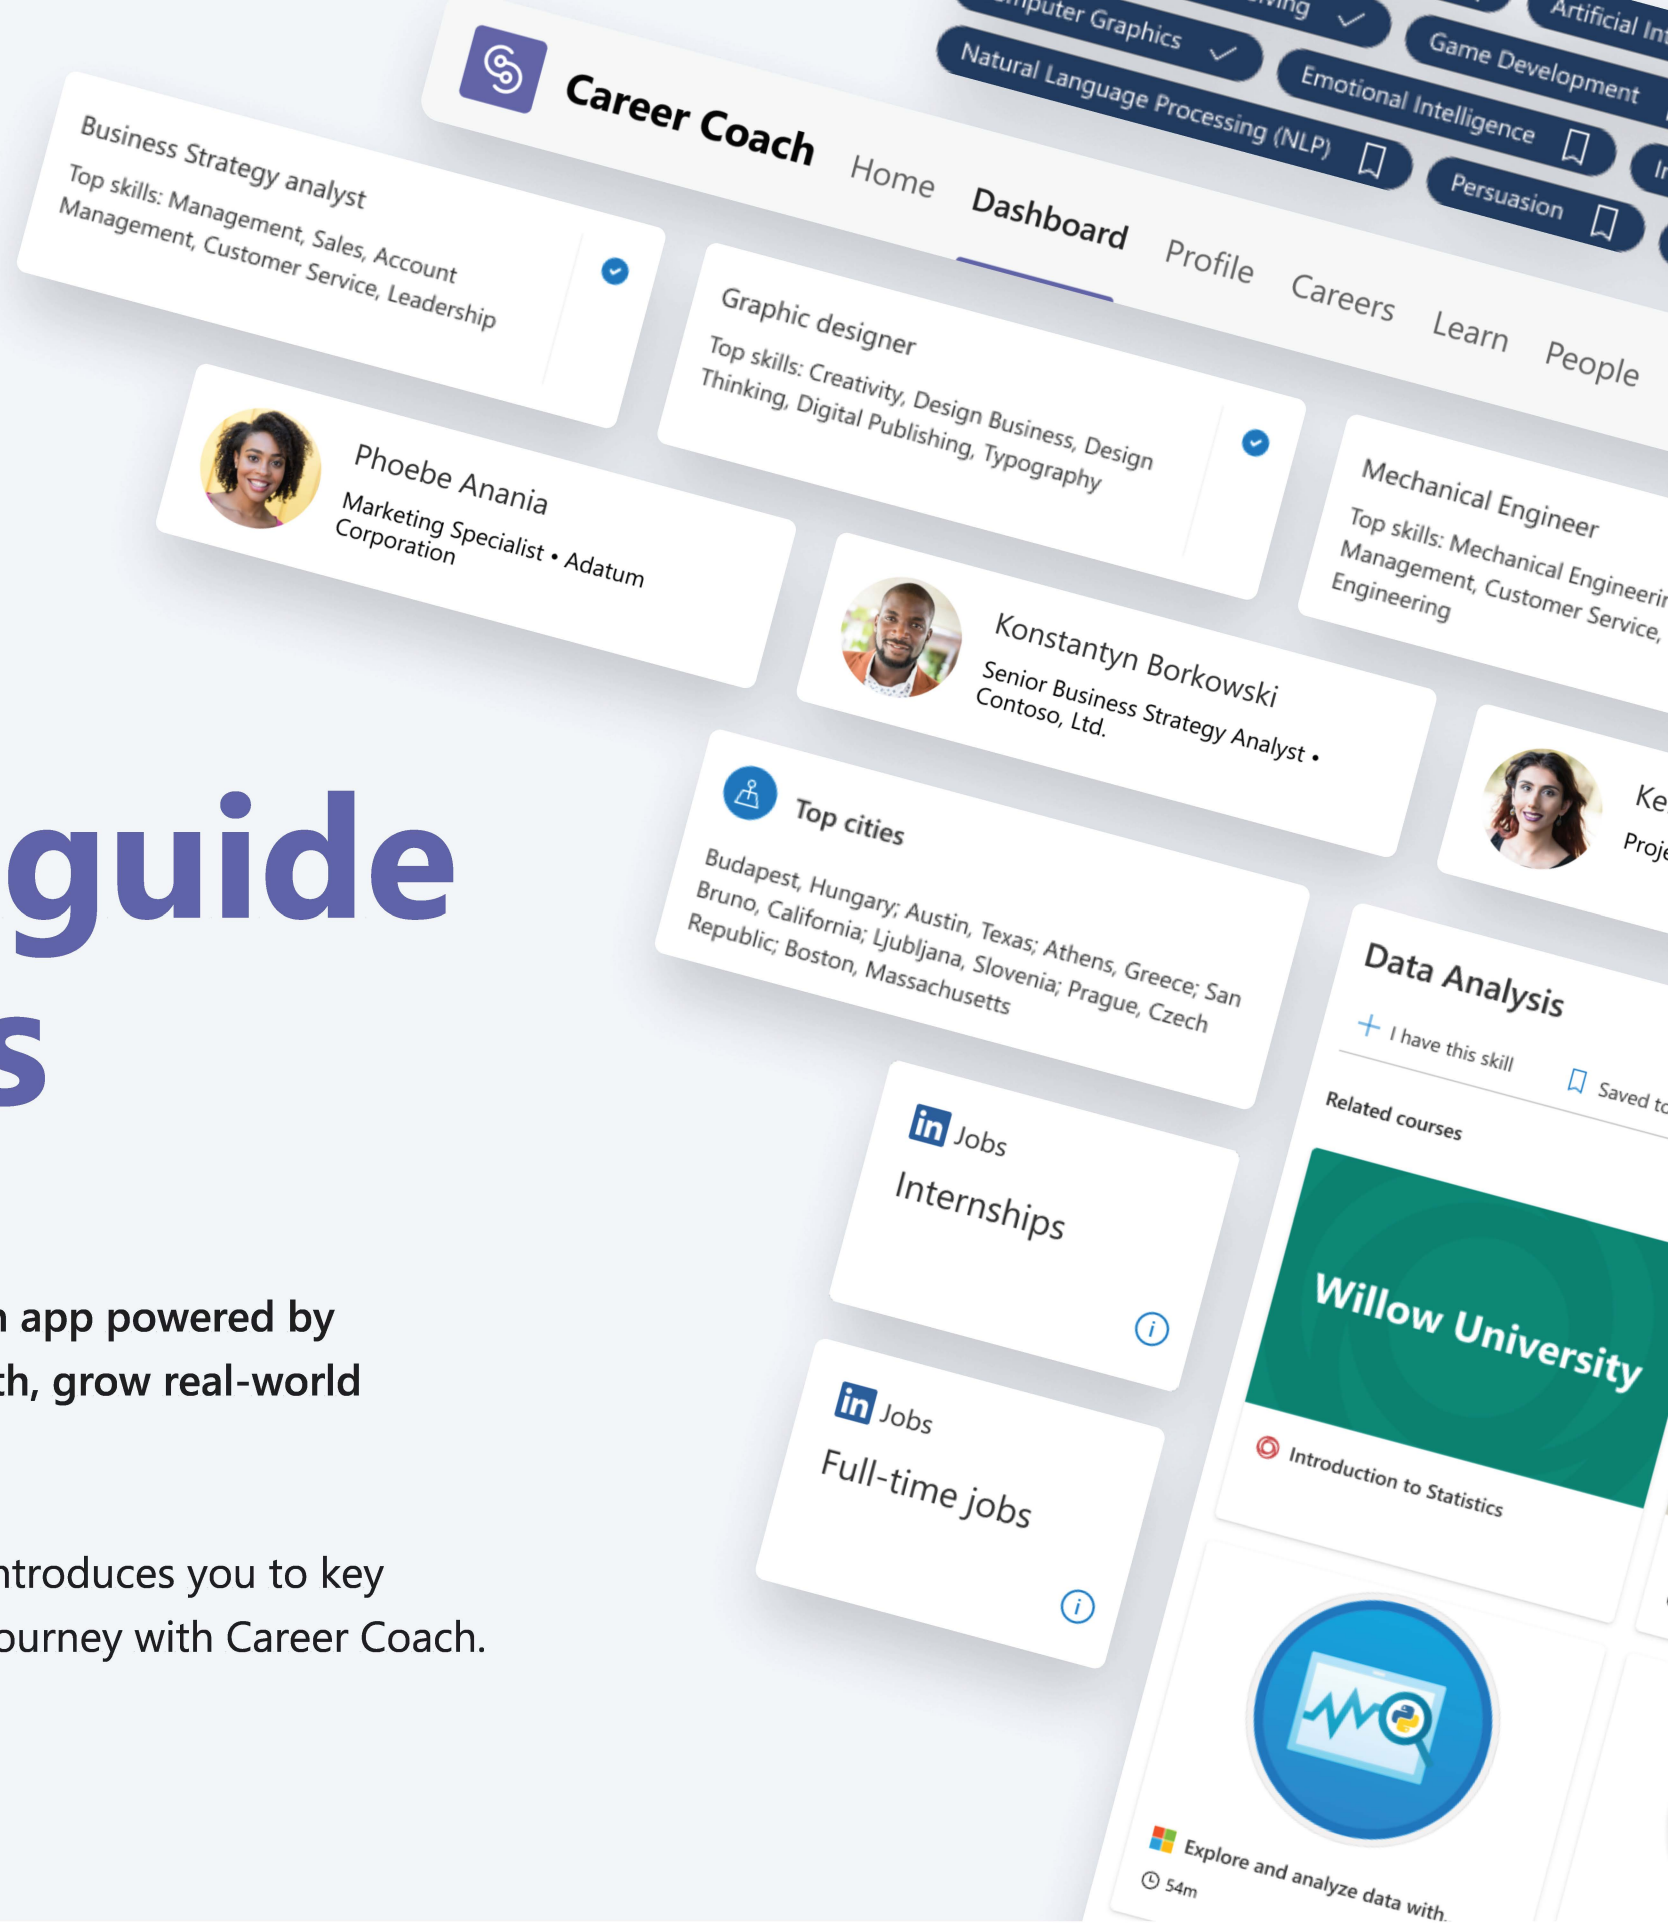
guide
s

n app powered by
th, grow real-world

ntroduces you to key
ourney with Career Coach.

Career Coach
Home
Dashboard
Profile
Careers
Learn
People

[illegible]ving
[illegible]mputer Graphics
Natural Language Processing (NLP)
Emotional Intelligence
Game Development
Artificial In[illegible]
Persuasion

Business Strategy analyst
Top skills: Management, Sales, Account Management, Customer Service, Leadership

Graphic designer
Top skills: Creativity, Design Business, Design Thinking, Digital Publishing, Typography

Mechanical Engineer
Top skills: Mechanical Engineerin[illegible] Management, Customer Service, Engineering

Phoebe Anania
Marketing Specialist • Adatum Corporation

Konstantyn Borkowski
Senior Business Strategy Analyst • Contoso, Ltd.

Ke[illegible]
Proj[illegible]

Top cities
Budapest, Hungary; Austin, Texas; Athens, Greece; San Bruno, California; Ljubljana, Slovenia; Prague, Czech Republic; Boston, Massachusetts

Data Analysis
I have this skill
Saved to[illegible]
Related courses
Willow University
Introduction to Statistics

Jobs
Internships

Jobs
Full-time jobs

Explore and analyze data with...
54m